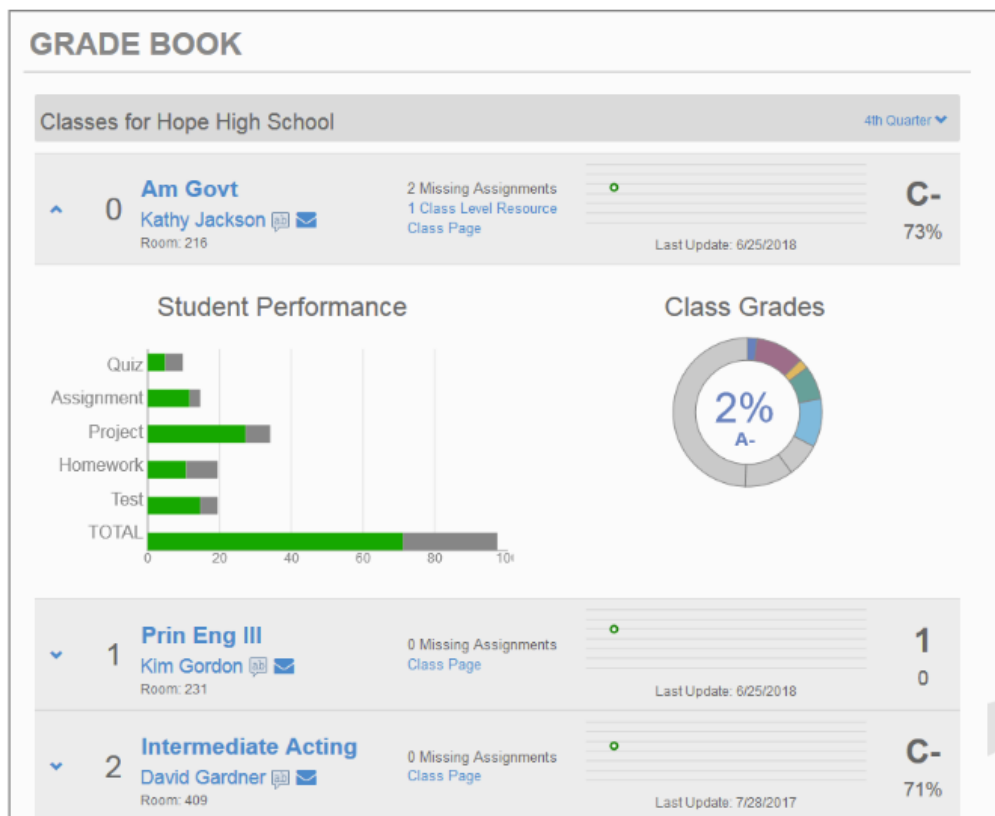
GRADE BOOK

Classes for Hope High School

4th Quarter

0 Am Govt
Kathy Jackson
Room: 216

2 Missing Assignments
1 Class Level Resource
Class Page

Last Update: 6/25/2018

C-
73%

Student Performance

Quiz
Assignment
Project
Homework
Test
TOTAL

0 20 40 60 80 10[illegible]

Class Grades

2%
A-

1 Prin Eng III
Kim Gordon
Room: 231

0 Missing Assignments
Class Page

Last Update: 6/25/2018

1
0

2 Intermediate Acting
David Gardner
Room: 409

0 Missing Assignments
Class Page

Last Update: 7/28/2017

C-
71%